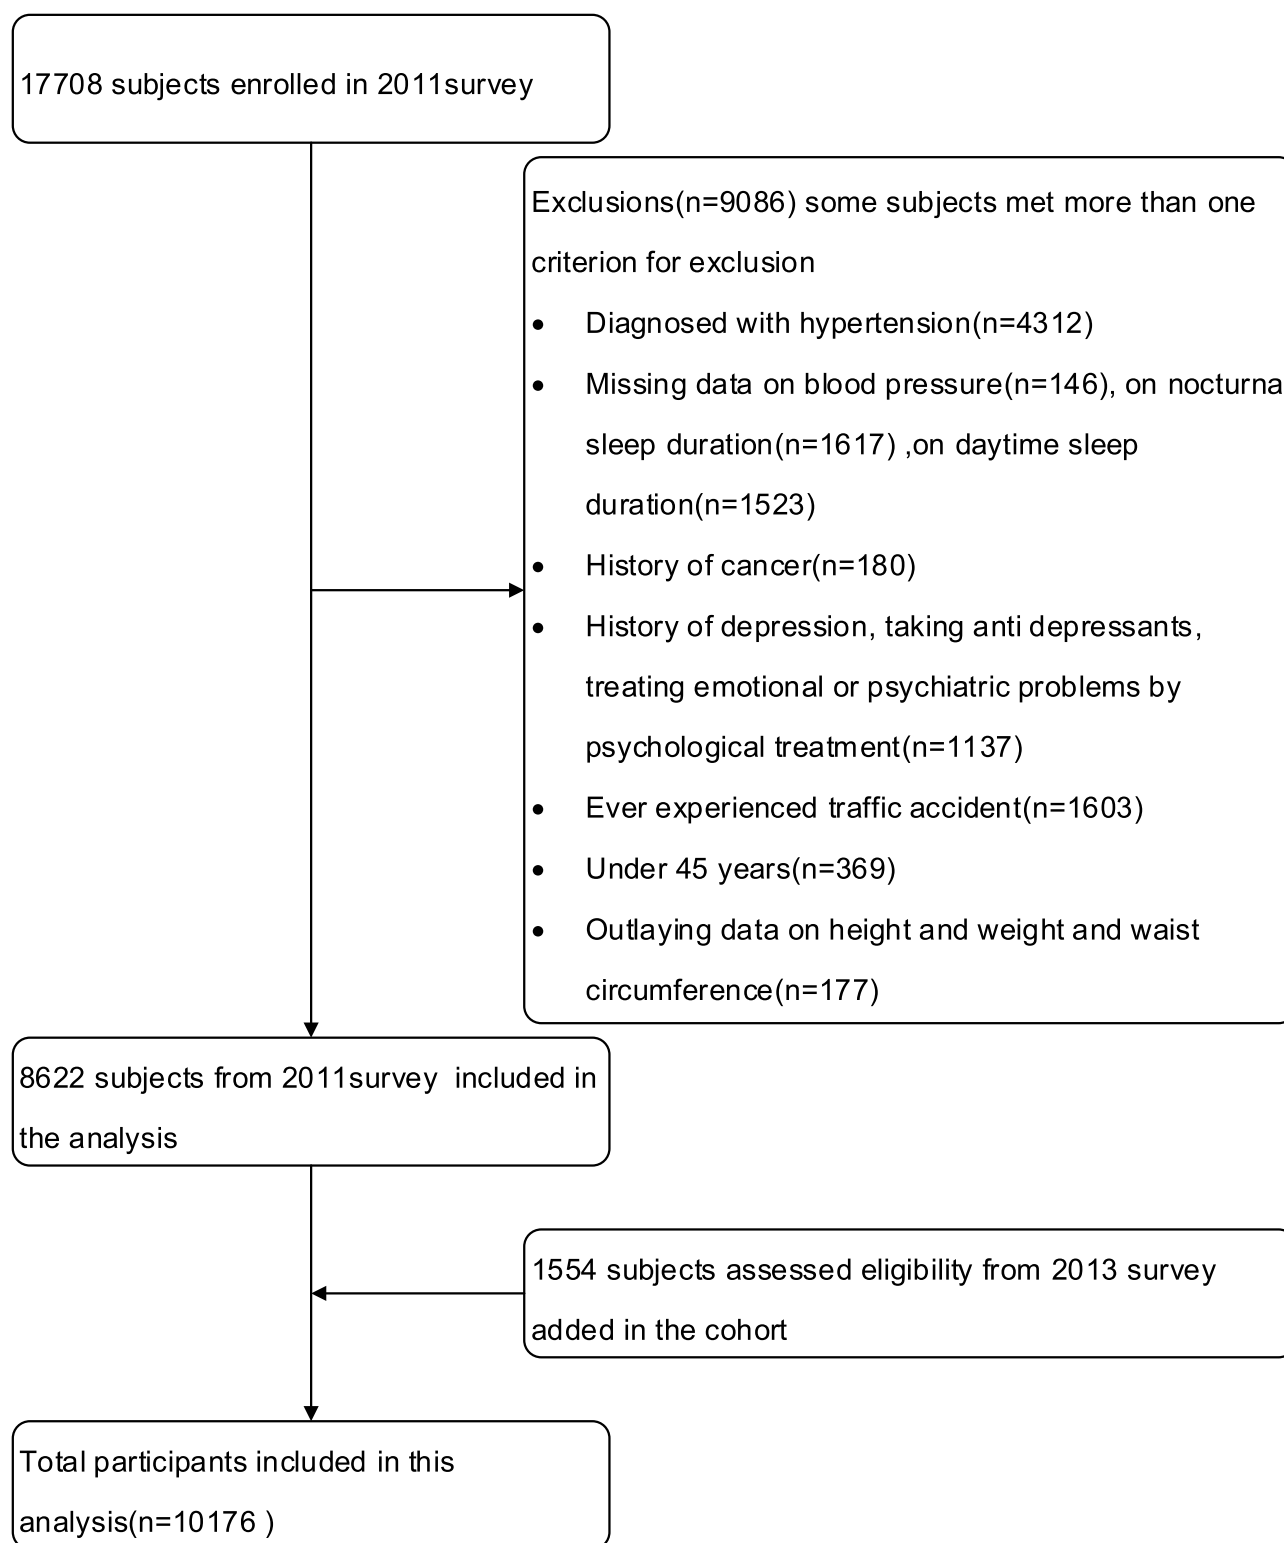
17708 subjects enrolled in 2011survey

Exclusions(n=9086) some subjects met more than one criterion for exclusion

- Diagnosed with hypertension(n=4312)
- Missing data on blood pressure(n=146), on nocturna sleep duration(n=1617) ,on daytime sleep duration(n=1523)
- History of cancer(n=180)
- History of depression, taking anti depressants, treating emotional or psychiatric problems by psychological treatment(n=1137)
- Ever experienced traffic accident(n=1603)
- Under 45 years(n=369)
- Outlaying data on height and weight and waist circumference(n=177)

8622 subjects from 2011survey included in the analysis

1554 subjects assessed eligibility from 2013 survey added in the cohort

Total participants included in this analysis(n=10176 )